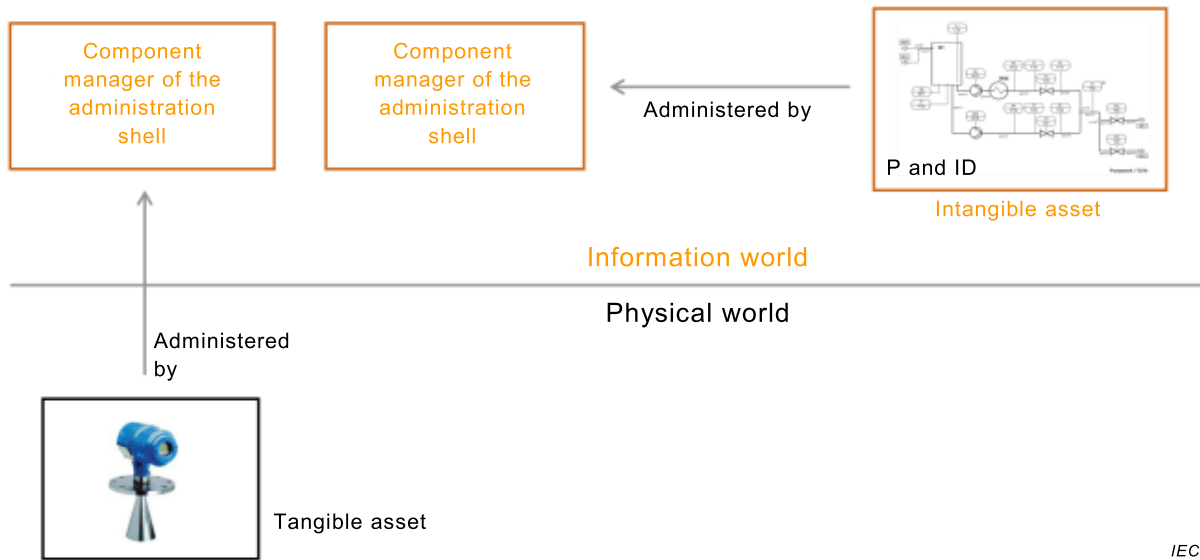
Component manager of the administration shell

Component manager of the administration shell

Administered by

P and ID

Intangible asset

Information world

Physical world

Administered by

Tangible asset

IEC